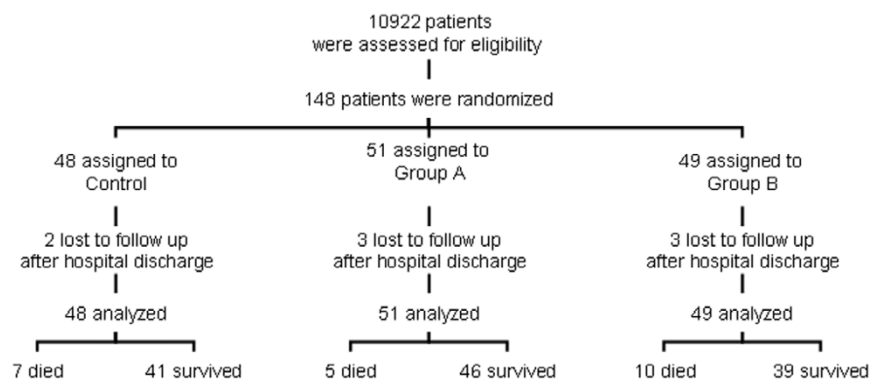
10922 patients were assessed for eligibility

148 patients were randomized

48 assigned to Control

2 lost to follow up after hospital discharge

48 analyzed

7 died

41 survived

51 assigned to Group A

3 lost to follow up after hospital discharge

51 analyzed

5 died

46 survived

49 assigned to Group B

3 lost to follow up after hospital discharge

49 analyzed

10 died

39 survived